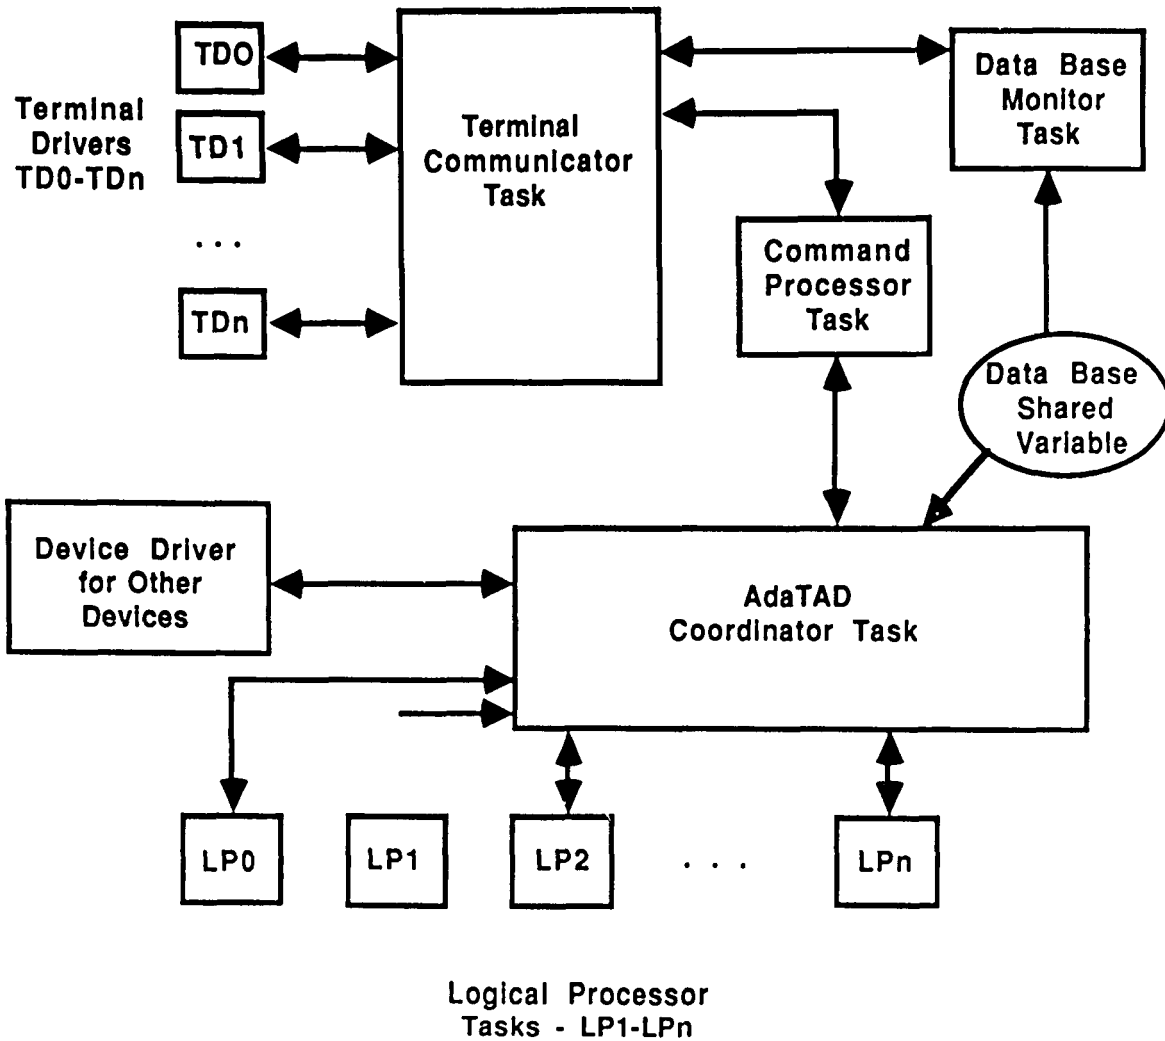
Terminal Drivers TD0-TDn

TDO

TD1

. . .

TDn

Terminal Communicator Task

Data Base Monitor Task

Command Processor Task

Data Base Shared Variable

Device Driver for Other Devices

AdaTAD Coordinator Task

LP0

LP1

LP2

. . .

LPn

Logical Processor Tasks - LP1-LPn